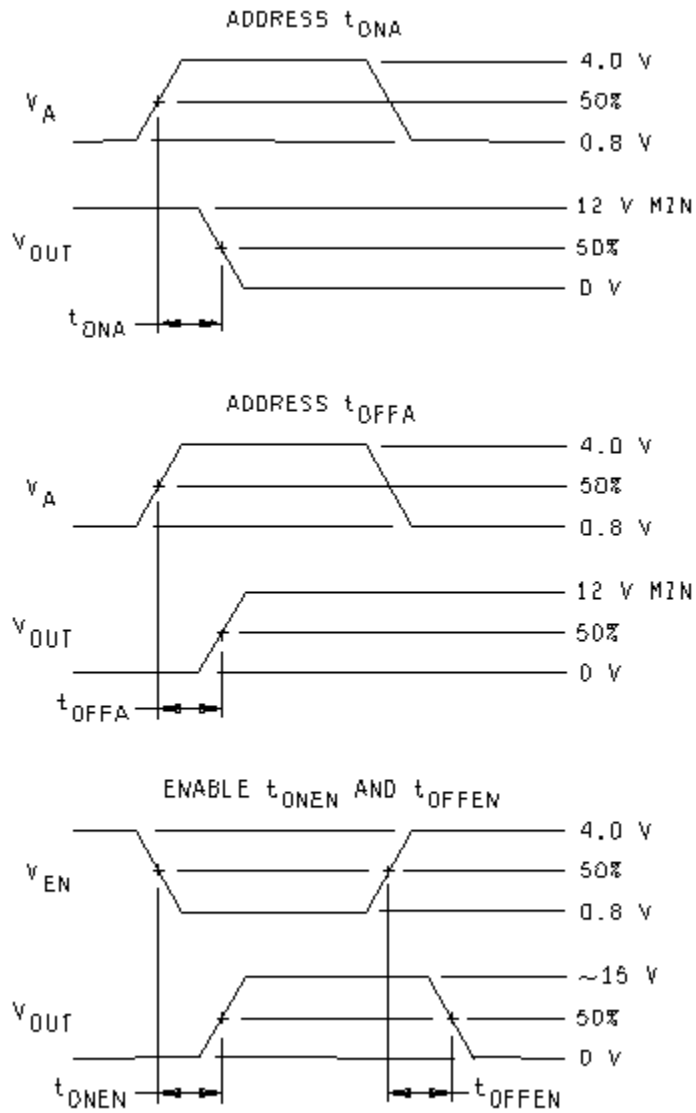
ADDRESS $t_{ONA}$

$V_A$

4.0 V

50%

0.8 V

$V_{OUT}$

12 V MIN

50%

0 V

$t_{ONA}$

ADDRESS $t_{OFFA}$

$V_A$

4.0 V

50%

0.8 V

$V_{OUT}$

12 V MIN

50%

0 V

$t_{OFFA}$

ENABLE $t_{ONEN}$ AND $t_{OFFEN}$

$V_{EN}$

4.0 V

50%

0.8 V

$V_{OUT}$

~15 V

50%

0 V

$t_{ONEN}$

$t_{OFFEN}$